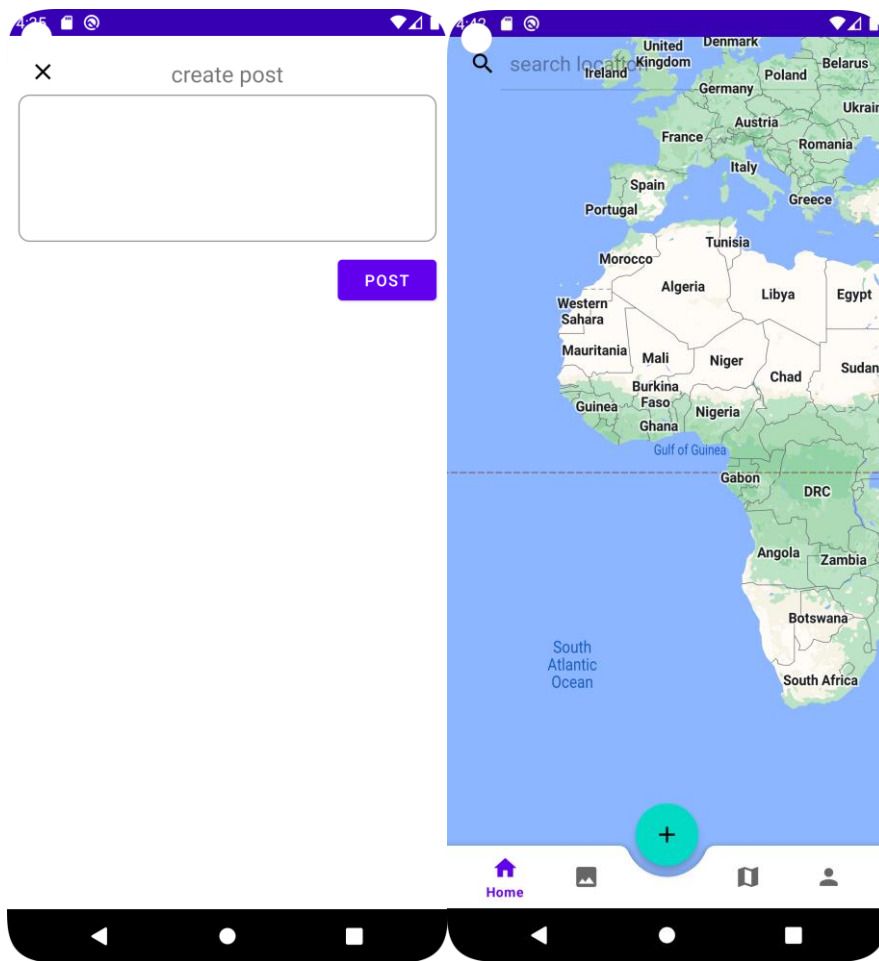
4:25

×
create post

POST

4:42

search location

United Kingdom
Denmark
Ireland
Poland
Belarus
Germany
Ukrai
Austria
France
Romania
Italy
Spain
Portugal
Greece
Tunisia
Morocco
Algeria
Libya
Egypt
Western Sahara
Mauritania
Mali
Niger
Chad
Sudan
Burkina Faso
Guinea
Nigeria
Ghana
Gulf of Guinea
Gabon
DRC
Angola
Zambia
Botswana
South Atlantic Ocean
South Africa

+

Home